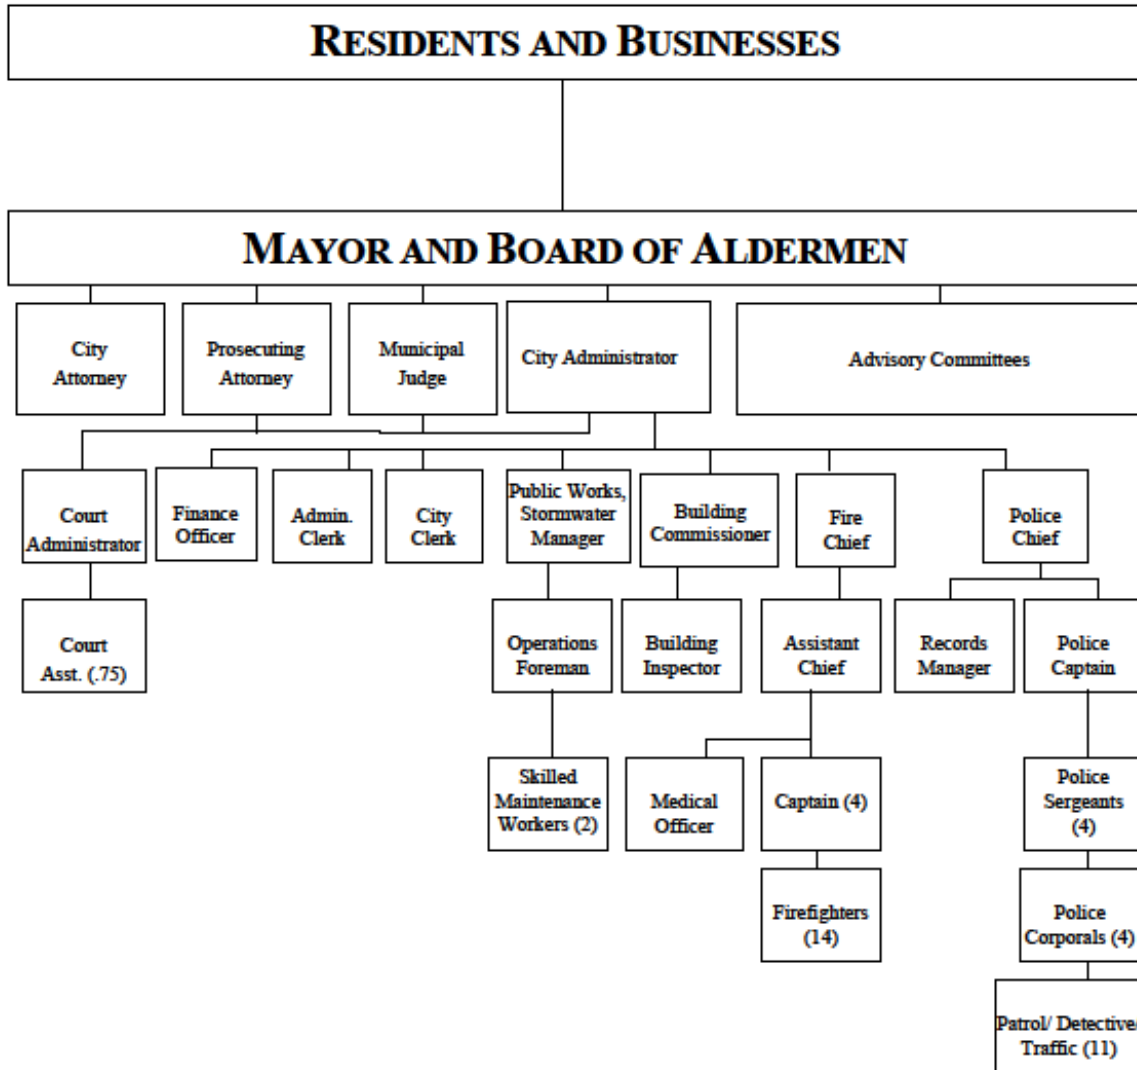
RESIDENTS AND BUSINESSES

MAYOR AND BOARD OF ALDERMEN

City Attorney

Prosecuting Attorney

Municipal Judge

City Administrator

Advisory Committees

Court Administrator

Court Asst. (.75)

Finance Officer

Admin. Clerk

City Clerk

Public Works, Stormwater Manager

Operations Foreman

Skilled Maintenance Workers (2)

Building Commissioner

Building Inspector

Fire Chief

Assistant Chief

Medical Officer

Captain (4)

Firefighters (14)

Police Chief

Records Manager

Police Captain

Police Sergeants (4)

Police Corporals (4)

Patrol/ Detective/ Traffic (11)